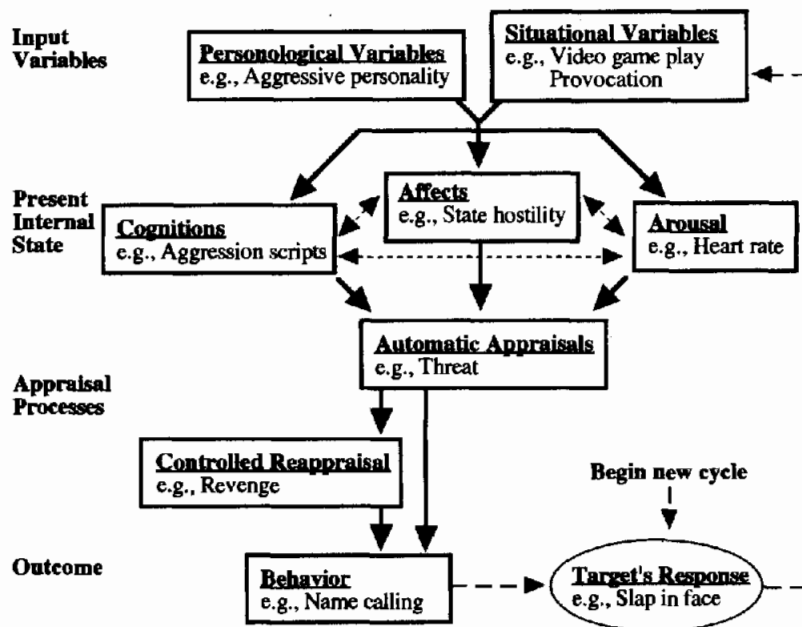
Input Variables

Personological Variables
e.g., Aggressive personality

Situational Variables
e.g., Video game play
Provocation

Present Internal State

Affects
e.g., State hostility

Cognitions
e.g., Aggression scripts

Arousal
e.g., Heart rate

Automatic Appraisals
e.g., Threat

Appraisal Processes

Controlled Reappraisal
e.g., Revenge

Begin new cycle

Outcome

Behavior
e.g., Name calling

Target's Response
e.g., Slap in face